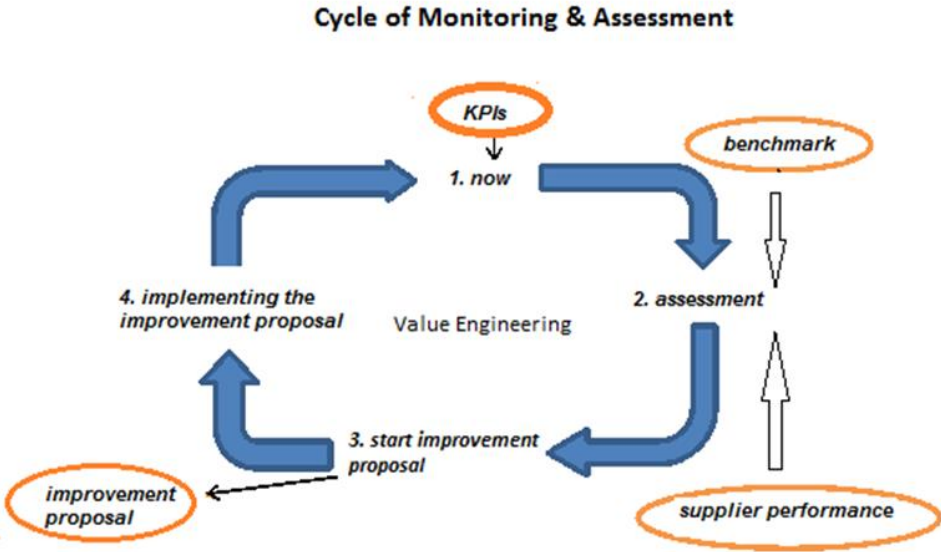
Cycle of Monitoring & Assessment

KPIs

1. now

benchmark

2. assessment

4. implementing the improvement proposal

Value Engineering

3. start improvement proposal

improvement proposal

supplier performance